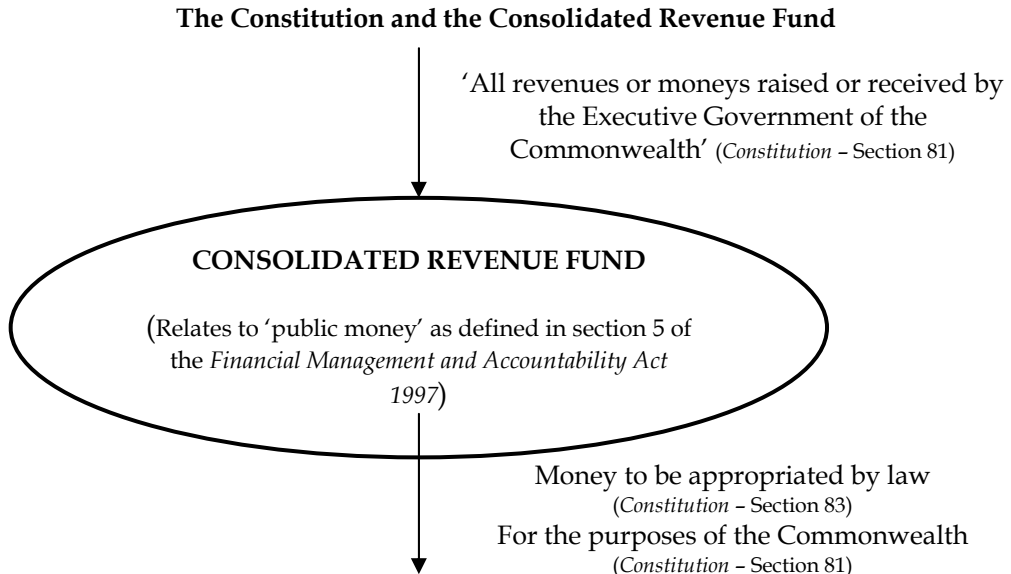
**The Constitution and the Consolidated Revenue Fund**

'All revenues or moneys raised or received by the Executive Government of the Commonwealth' (*Constitution* – Section 81)

**CONSOLIDATED REVENUE FUND**

(Relates to 'public money' as defined in section 5 of the *Financial Management and Accountability Act 1997*)

Money to be appropriated by law
(*Constitution* – Section 83)
For the purposes of the Commonwealth
(*Constitution* – Section 81)